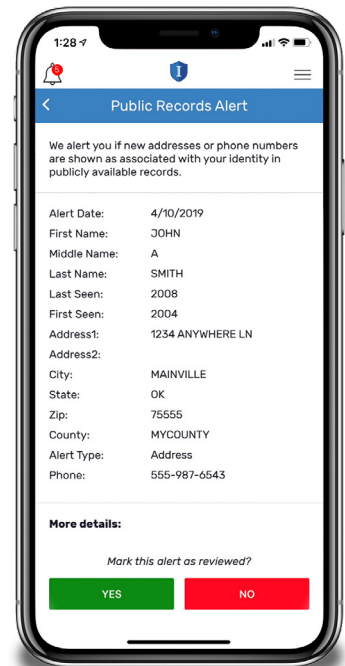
1:28

5

I

<

Public Records Alert

We alert you if new addresses or phone numbers are shown as associated with your identity in publicly available records.

| | |
|---|---|
| Alert Date: | 4/10/2019 |
| First Name: | JOHN |
| Middle Name: | A |
| Last Name: | SMITH |
| Last Seen: | 2008 |
| First Seen: | 2004 |
| Address1: | 1234 ANYWHERE LN |
| Address2: | |
| City: | MAINVILLE |
| State: | OK |
| Zip: | 75555 |
| County: | MYCOUNTY |
| Alert Type: | Address |
| Phone: | 555-987-6543 |

More details:

Mark this alert as reviewed?

YES

NO